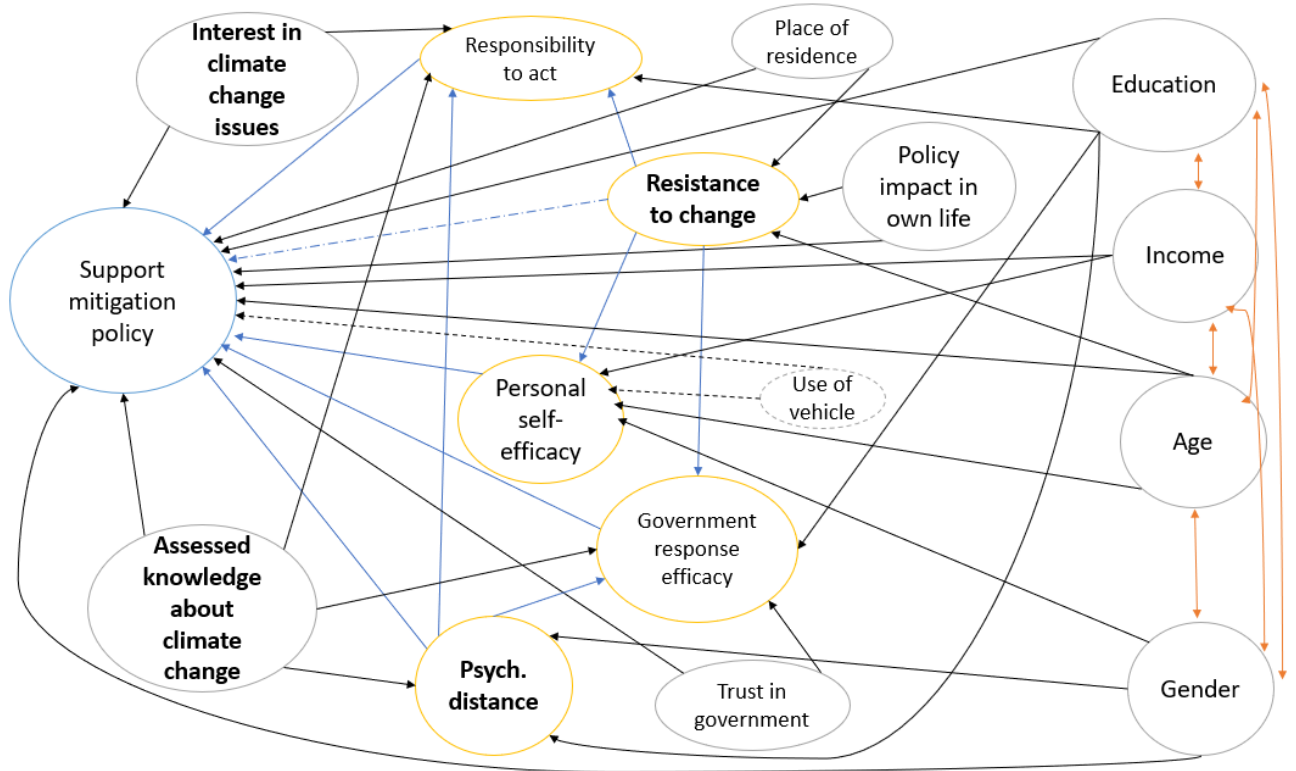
Interest in climate change issues

Responsibility to act

Place of residence

Education

Resistance to change

Policy impact in own life

Support mitigation policy

Income

Personal self-efficacy

Use of vehicle

Age

Government response efficacy

Assessed knowledge about climate change

Psych. distance

Trust in government

Gender